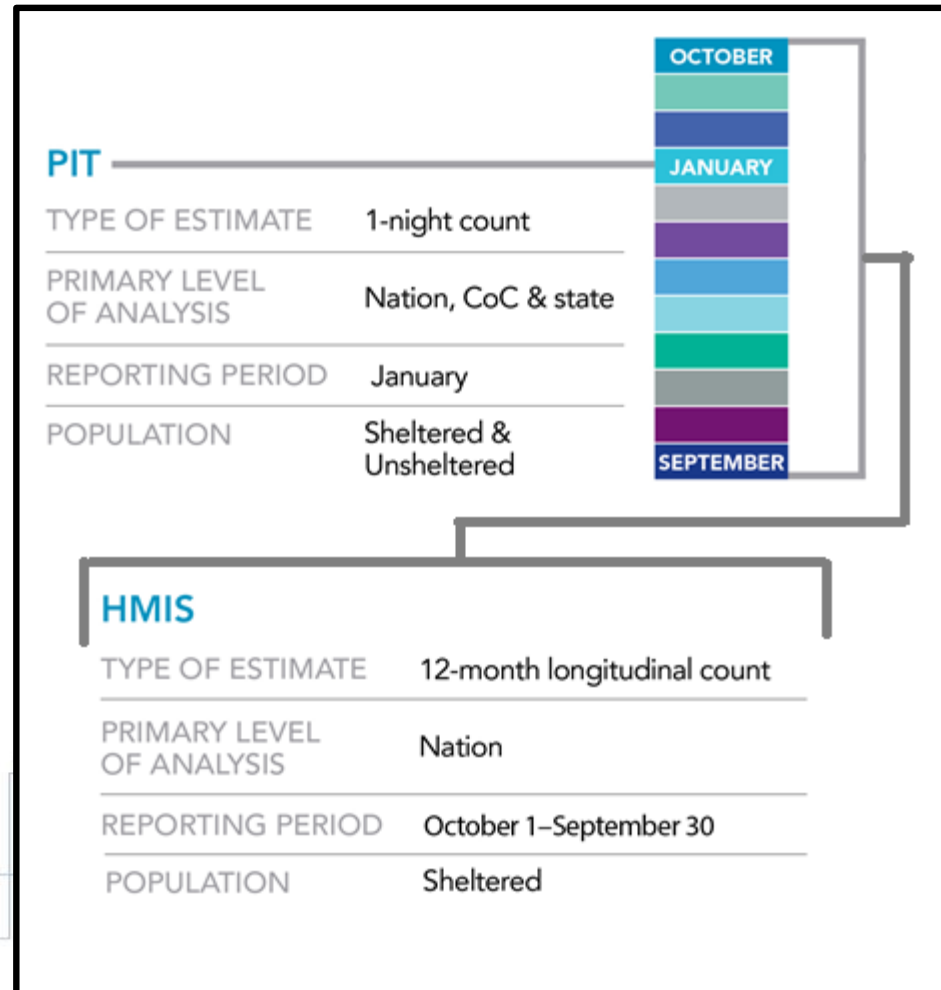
OCTOBER

JANUARY

SEPTEMBER

PIT

| TYPE OF ESTIMATE | 1-night count |
|---|---|
| PRIMARY LEVEL OF ANALYSIS | Nation, CoC & state |
| REPORTING PERIOD | January |
| POPULATION | Sheltered & Unsheltered |

HMIS

| TYPE OF ESTIMATE | 12-month longitudinal count |
|---|---|
| PRIMARY LEVEL OF ANALYSIS | Nation |
| REPORTING PERIOD | October 1–September 30 |
| POPULATION | Sheltered |